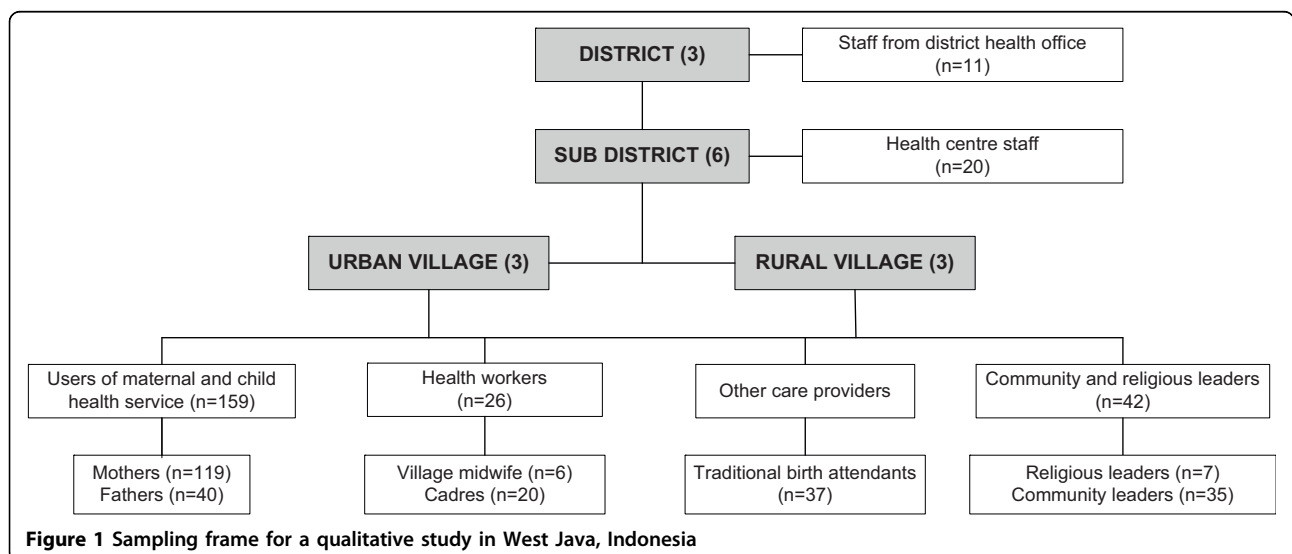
DISTRICT (3)

Staff from district health office (n=11)

SUB DISTRICT (6)

Health centre staff (n=20)

URBAN VILLAGE (3)

RURAL VILLAGE (3)

Users of maternal and child health service (n=159)

Health workers (n=26)

Other care providers

Community and religious leaders (n=42)

Mothers (n=119)
Fathers (n=40)

Village midwife (n=6)
Cadres (n=20)

Traditional birth attendants (n=37)

Religious leaders (n=7)
Community leaders (n=35)

**Figure 1** Sampling frame for a qualitative study in West Java, Indonesia